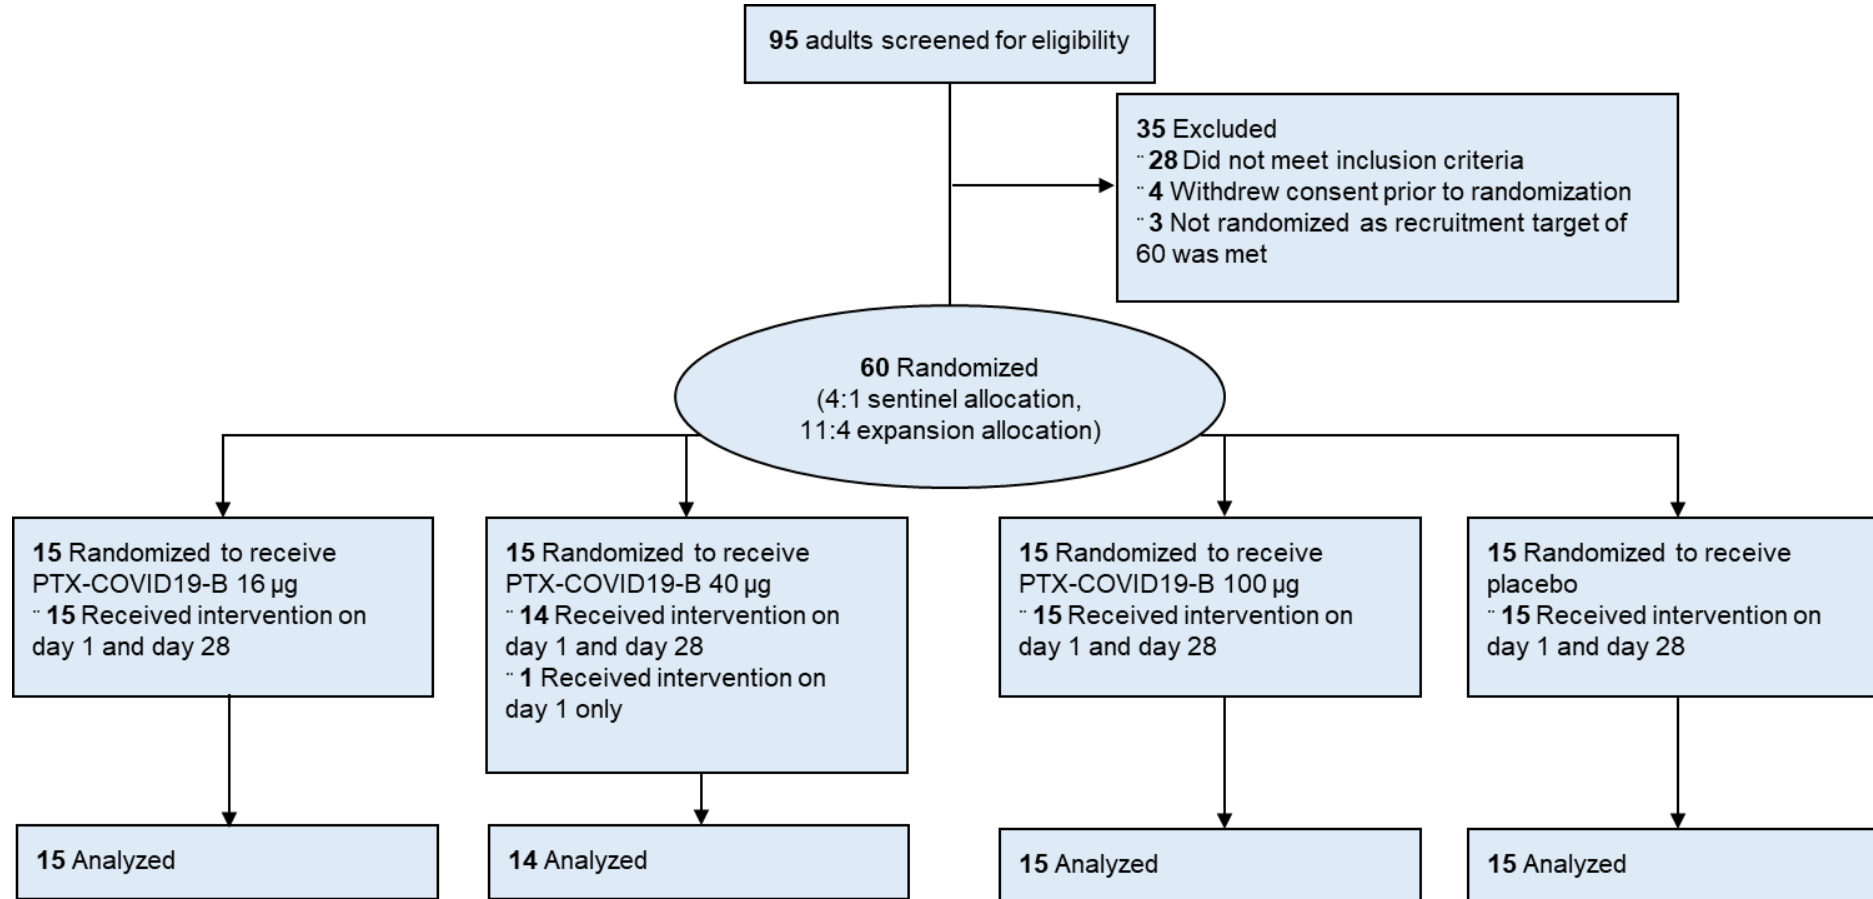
95 adults screened for eligibility

35 Excluded
¨ 28 Did not meet inclusion criteria
¨ 4 Withdrew consent prior to randomization
¨ 3 Not randomized as recruitment target of 60 was met

60 Randomized (4:1 sentinel allocation, 11:4 expansion allocation)

15 Randomized to receive PTX-COVID19-B 16 µg
¨ 15 Received intervention on day 1 and day 28

15 Randomized to receive PTX-COVID19-B 40 µg
¨ 14 Received intervention on day 1 and day 28
¨ 1 Received intervention on day 1 only

15 Randomized to receive PTX-COVID19-B 100 µg
¨ 15 Received intervention on day 1 and day 28

15 Randomized to receive placebo
¨ 15 Received intervention on day 1 and day 28

15 Analyzed

14 Analyzed

15 Analyzed

15 Analyzed